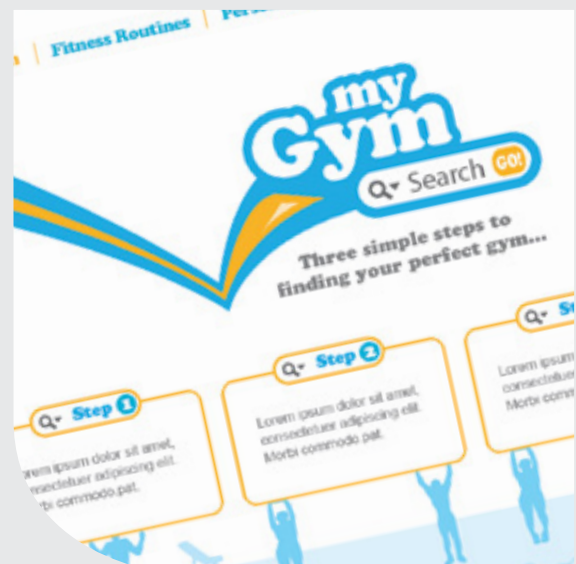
s | Fitness Routines | Per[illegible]

my Gym

Search GO!

Three simple steps to finding your perfect gym...

Step 1

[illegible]orem ipsum dolor sit amet, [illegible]onsectetuer adipiscing elit. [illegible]orbi commodo pat.

Step 2

Lorem ipsum dolor sit amet, consectetuer adipiscing elit. Morbi commodo pat.

Step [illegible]

Lorem ipsum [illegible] consectetuer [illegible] Morbi commo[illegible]